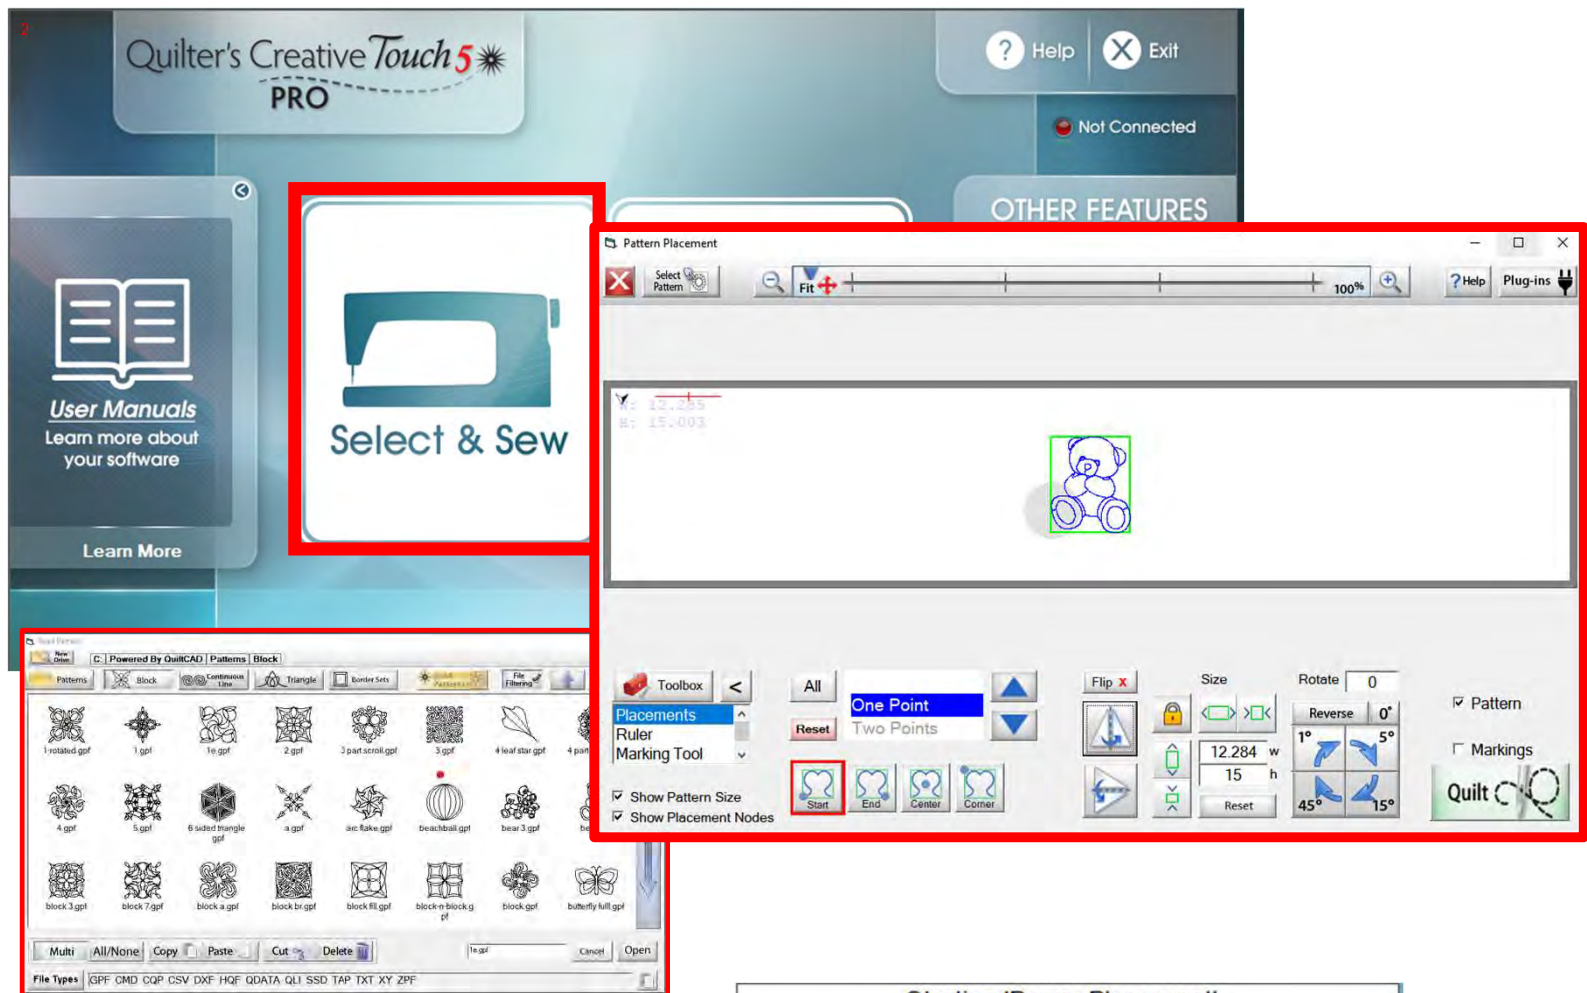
Quilter's Creative Touch 5
PRO

Help
Exit
Not Connected

OTHER FEATURES

User Manuals
Learn more about your software
Learn More

Select & Sew

Pattern Placement
Select Pattern
Fit
100%
Help
Plug-ins

W: 12.285
H: 15.003

Toolbox
<
All
One Point
Two Points
Reset
Placements
Ruler
Marking Tool
Show Pattern Size
Show Placement Nodes
Start
End
Center
Corner
Flip X
Size
12.284 w
15 h
Reset
Rotate 0
Reverse 0°
1° 5°
45° 15°
Pattern
Markings
Quilt

C: Powered By QuiltCAD Patterns Block
Patterns Block Continuous Line Triangle Border Sets File Filtering
1 rotated.gpf 1.gpf 1e.gpf 2.gpf 3 part scroll.gpf 3.gpf 4 leaf star.gpf 4 part
4.gpf 5.gpf 6 sided triangle.gpf a.gpf arc flake.gpf beachball.gpf bear 3.gpf
block 3.gpf block 7.gpf block a.gpf block br.gpf block fill.gpf block-n-block.gpf block.gpf butterfly fulll.gpf
Multi All/None Copy Paste Cut Delete 1e.gpf Cancel Open
File Types GPF CMD CQP CSV DXF HQF QDATA QLI SSD TAP TXT XY ZPF